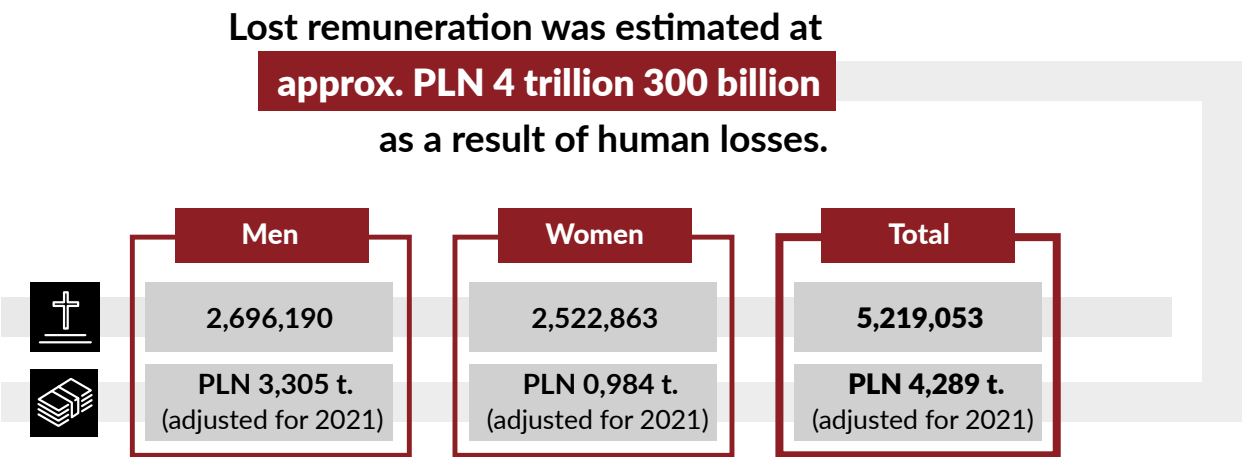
Lost remuneration was estimated at approx. PLN 4 trillion 300 billion as a result of human losses.

| Men | Women | Total |
|---|---|---|
| 2,696,190 | 2,522,863 | 5,219,053 |
| PLN 3,305 t. (adjusted for 2021) | PLN 0,984 t. (adjusted for 2021) | PLN 4,289 t. (adjusted for 2021) |